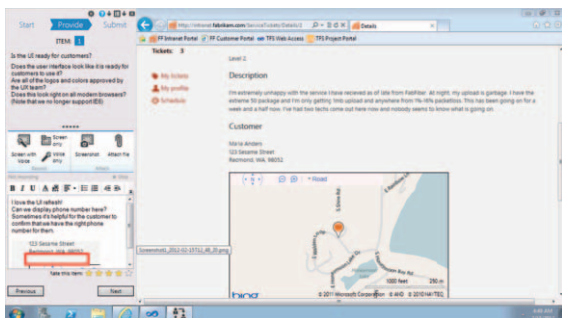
Start Provide Submit

ITEMS 1

Is the UI ready for customers?

Does the user interface look like it is ready for customers to use it?
Are all of the logos and colors approved by the UX team?
Does this look right on all modern browsers? (Note that we no longer support IE6)

Screen with Voice
Screen only
Inline only
Screenshot
Attach file

I love the UI refresh!
Can we display phone number here? Sometimes it's helpful for the customer to confirm that we have the right phone number for them.

123 Sesame Street
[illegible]

Rate this item

Previous
Next

http://intranet.fabrikam.com/ServiceTickets/Details/3
Details

FF Intranet Portal
FF Customer Portal
TFS Web Access
TFS Project Portal

Tickets: 3

My tickets
My profile
Schedule

Level 2

Description

I'm extremely unhappy with the service I have recieved as of late from FabFiber. At night, my upload is garbage. I have the extreme 50 package and I'm only getting 1mb upload and anywhere from 1%-16% packetloss. This has been going on for a week and a half now. I've had two techs come out here now and nobody seems to know what is going on.

Customer

Maria Anders
123 Sesame Street
Redmond, WA, 98052

Road

Screenshot_2012-02-15T12_48_20.png

bing
© 2011 Microsoft Corporation
1000 feet
250 m